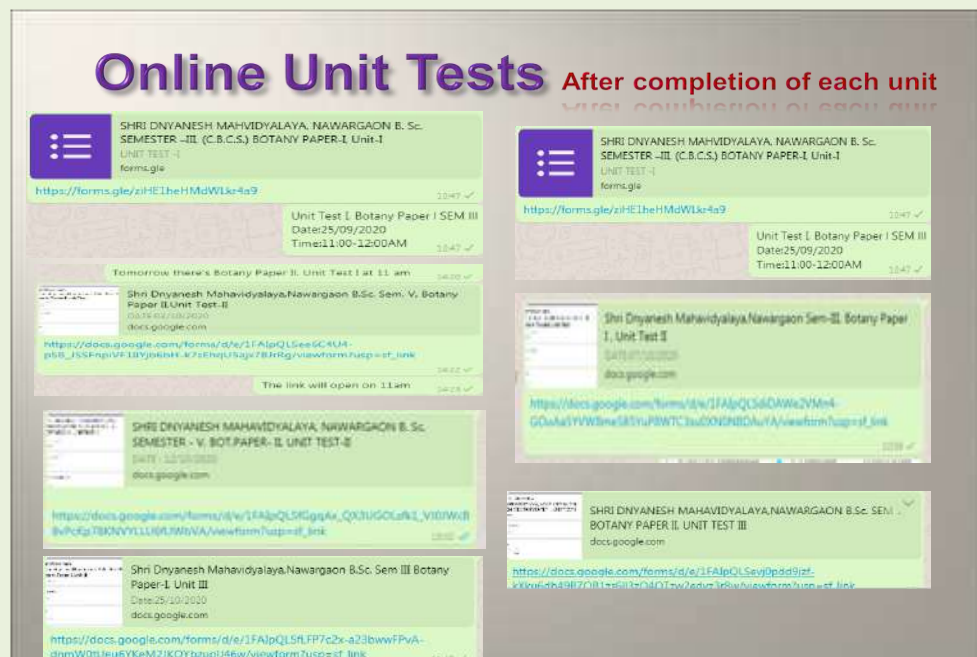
Online Unit Tests After completion of each unit

SHRI DNYANESH MAHVIDYALAYA, NAWARGAON B. Sc. SEMESTER –III. (C.B.C.S.) BOTANY PAPER-I. Unit-I
UNIT TEST -I
forms.gle

https://forms.gle/ziHE1heHMdWLkr4a9 10:47

Unit Test I. Botany Paper I SEM III
Date:25/09/2020
Time:11:00-12:00AM 10:47

Tomorrow there's Botany Paper II. Unit Test I at 11 am 14:00

Shri Dnyanesh Mahavidyalaya,Nawargaon B.Sc. Sem. V. Botany Paper II.Unit Test-II
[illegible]
docs.google.com

https://docs.google.com/forms/d/e/1FAIpQLSee6C4LM-pSB_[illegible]/viewform?usp=sf_link 14:22

The link will open on 11am 14:23

SHRI DNYANESH MAHAVIDYALAYA, NAWARGAON B. Sc. SEMESTER - V. BOT.PAPER- II. UNIT TEST-II
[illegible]
docs.google.com

https://docs.google.com/forms/d/e/1FAIpQLSfGgqAx_QX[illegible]/viewform?usp=sf_link

Shri Dnyanesh Mahavidyalaya,Nawargaon B.Sc. Sem III Botany Paper-I. Unit III
Date:25/10/2020
docs.google.com

https://docs.google.com/forms/d/e/1FAIpQLSfLFP7c2x-a23bwwFPvA-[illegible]/viewform?usp=sf_link

SHRI DNYANESH MAHVIDYALAYA, NAWARGAON B. Sc. SEMESTER –III. (C.B.C.S.) BOTANY PAPER-I. Unit-I
UNIT TEST -I
forms.gle

https://forms.gle/ziHE1heHMdWLkr4a9 10:47

Unit Test I. Botany Paper I SEM III
Date:25/09/2020
Time:11:00-12:00AM 10:47

Shri Dnyanesh Mahavidyalaya,Nawargaon Sem-III. Botany Paper I. Unit Test II
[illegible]
docs.google.com

https://docs.google.com/forms/d/e/1FAIpQLSdiDAWe2VMn4-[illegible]/viewform?usp=sf_link

SHRI DNYANESH MAHAVIDYALAYA,NAWARGAON B.Sc. SEM . BOTANY PAPER II. UNIT TEST III
docs.google.com

https://docs.google.com/forms/d/e/1FAIpQLSevj0pdd9izf-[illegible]/viewform?usp=sf_link